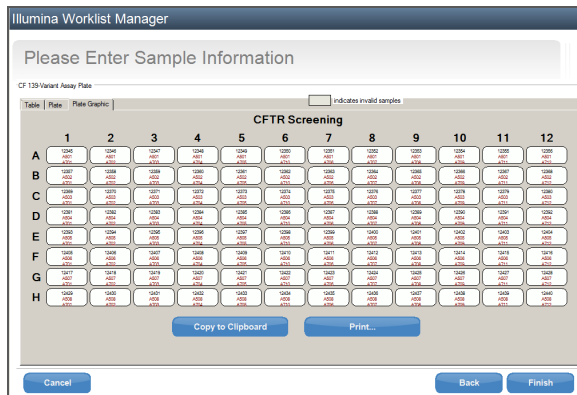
Illumina Worklist Manager

Please Enter Sample Information

CF 139-Variant Assay Plate

Table | Plate | Plate Graphic

indicates invalid samples

CFTR Screening

| | 1 | 2 | 3 | 4 | 5 | 6 | 7 | 8 | 9 | 10 | 11 | 12 |
|---|---|---|---|---|---|---|---|---|---|---|---|---|
| A | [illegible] | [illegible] | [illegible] | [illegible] | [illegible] | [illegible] | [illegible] | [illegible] | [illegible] | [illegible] | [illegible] | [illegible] |
| B | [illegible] | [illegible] | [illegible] | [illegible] | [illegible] | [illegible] | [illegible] | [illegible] | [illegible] | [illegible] | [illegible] | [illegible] |
| C | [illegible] | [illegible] | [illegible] | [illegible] | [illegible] | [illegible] | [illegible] | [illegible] | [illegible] | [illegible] | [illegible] | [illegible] |
| D | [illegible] | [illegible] | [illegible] | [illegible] | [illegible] | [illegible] | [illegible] | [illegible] | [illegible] | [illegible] | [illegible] | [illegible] |
| E | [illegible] | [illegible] | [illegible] | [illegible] | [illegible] | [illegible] | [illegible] | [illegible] | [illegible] | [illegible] | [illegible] | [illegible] |
| F | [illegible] | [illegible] | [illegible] | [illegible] | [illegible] | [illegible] | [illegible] | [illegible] | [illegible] | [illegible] | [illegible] | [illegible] |
| G | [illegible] | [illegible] | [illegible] | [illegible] | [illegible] | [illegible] | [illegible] | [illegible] | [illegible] | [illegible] | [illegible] | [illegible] |
| H | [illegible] | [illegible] | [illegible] | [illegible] | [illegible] | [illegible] | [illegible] | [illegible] | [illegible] | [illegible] | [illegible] | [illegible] |

Copy to Clipboard

Print...

Cancel

Back

Finish